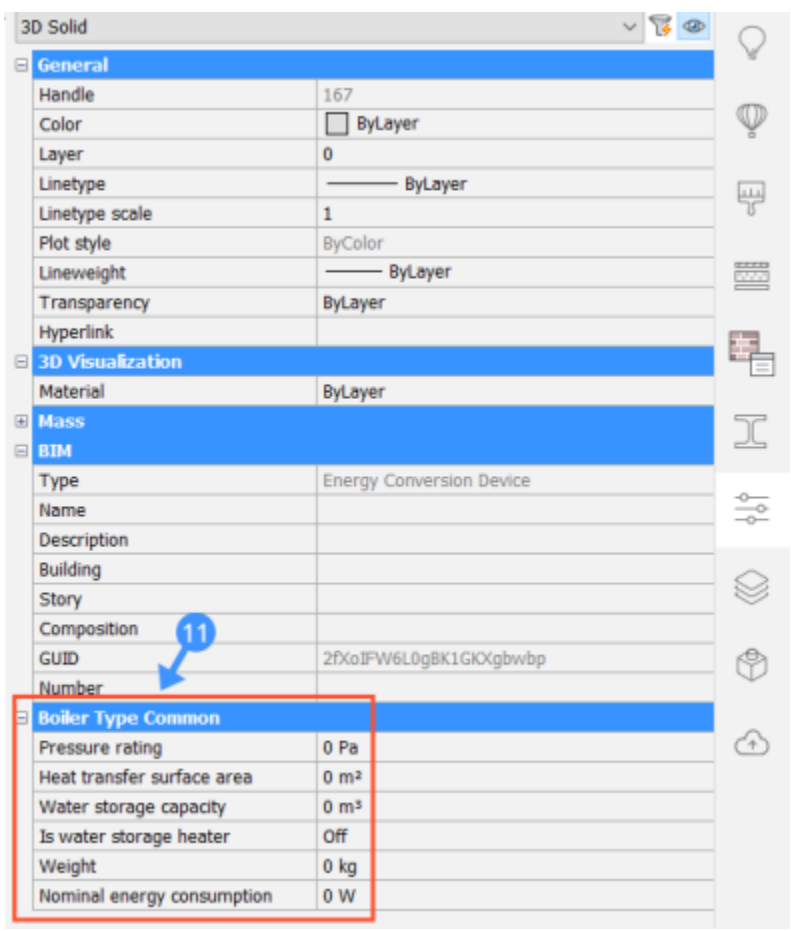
3D Solid

General

| Handle | 167 |
|---|---|
| Color | ByLayer |
| Layer | 0 |
| Linetype | ByLayer |
| Linetype scale | 1 |
| Plot style | ByColor |
| Lineweight | ByLayer |
| Transparency | ByLayer |
| Hyperlink | |

3D Visualization

| Material | ByLayer |
|---|---|

Mass

BIM

| Type | Energy Conversion Device |
|---|---|
| Name | |
| Description | |
| Building | |
| Story | |
| Composition | |
| GUID | 2fXoIFW6L0gBK1GKXgbwbp |
| Number | |

11

Boiler Type Common

| Pressure rating | 0 Pa |
|---|---|
| Heat transfer surface area | 0 m² |
| Water storage capacity | 0 m³ |
| Is water storage heater | Off |
| Weight | 0 kg |
| Nominal energy consumption | 0 W |